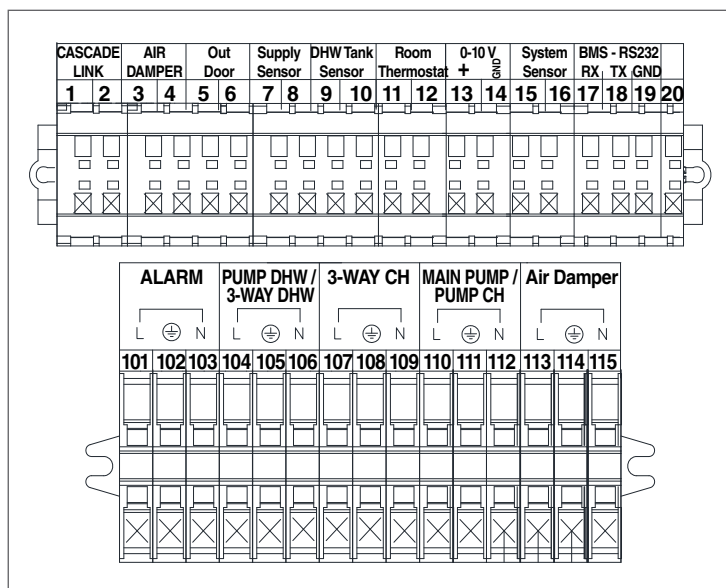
CASCADE LINK
1 2
AIR DAMPER
3 4
Out Door
5 6
Supply Sensor
7 8
DHW Tank Sensor
9 10
Room Thermostat
11 12
0-10 V
+ GND
13 14
System Sensor
15 16
BMS - RS232
RX TX GND
17 18 19 20

ALARM
L N
101 102 103
PUMP DHW / 3-WAY DHW
L N
104 105 106
3-WAY CH
L N
107 108 109
MAIN PUMP / PUMP CH
L N
110 111 112
Air Damper
L N
113 114 115